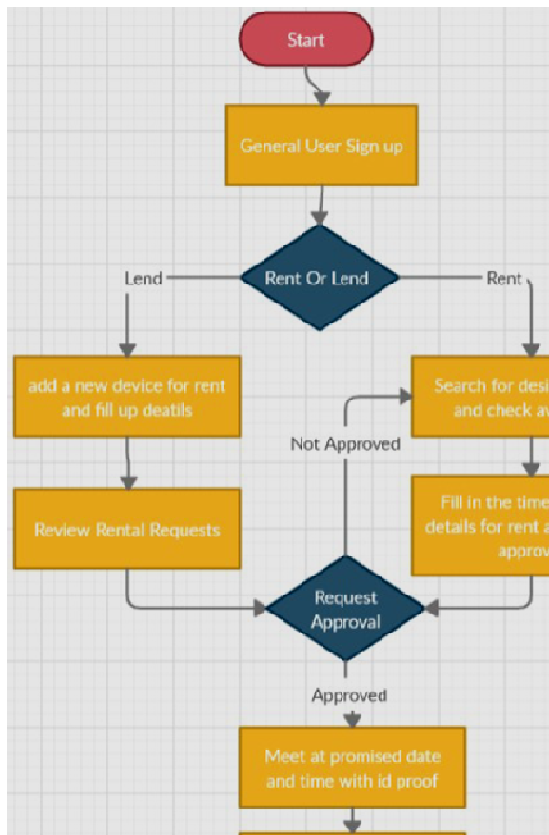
Start

General User Sign up

Rent Or Lend

Lend

Rent

add a new device for rent and fill up deatils

Search for desi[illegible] and check av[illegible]

Not Approved

Review Rental Requests

Fill in the time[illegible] details for rent a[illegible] aprov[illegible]

Request Approval

Approved

Meet at promised date and time with id proof